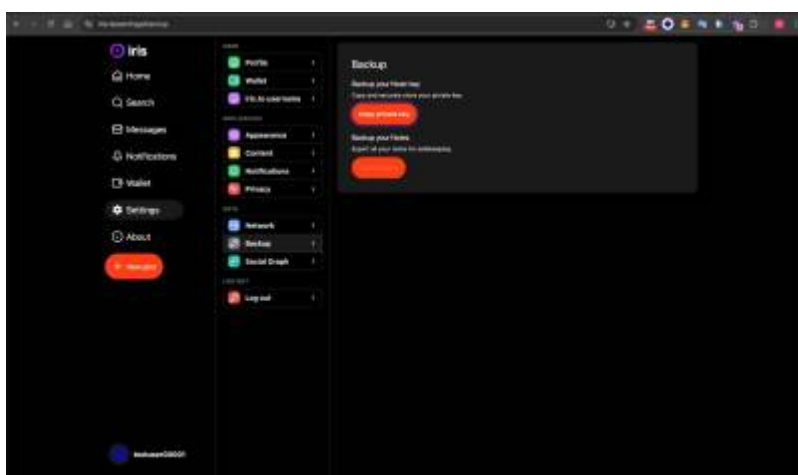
iris

Home

Search

Messages

Notifications

Wallet

Settings

About

New post

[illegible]

Profile

Wallet

iris.to username

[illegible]

Appearance

Content

Notifications

Privacy

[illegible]

Network

Backup

Social Graph

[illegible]

Log out

Backup

Backup your Nostr key

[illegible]

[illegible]

Backup your Notes

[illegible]

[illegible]